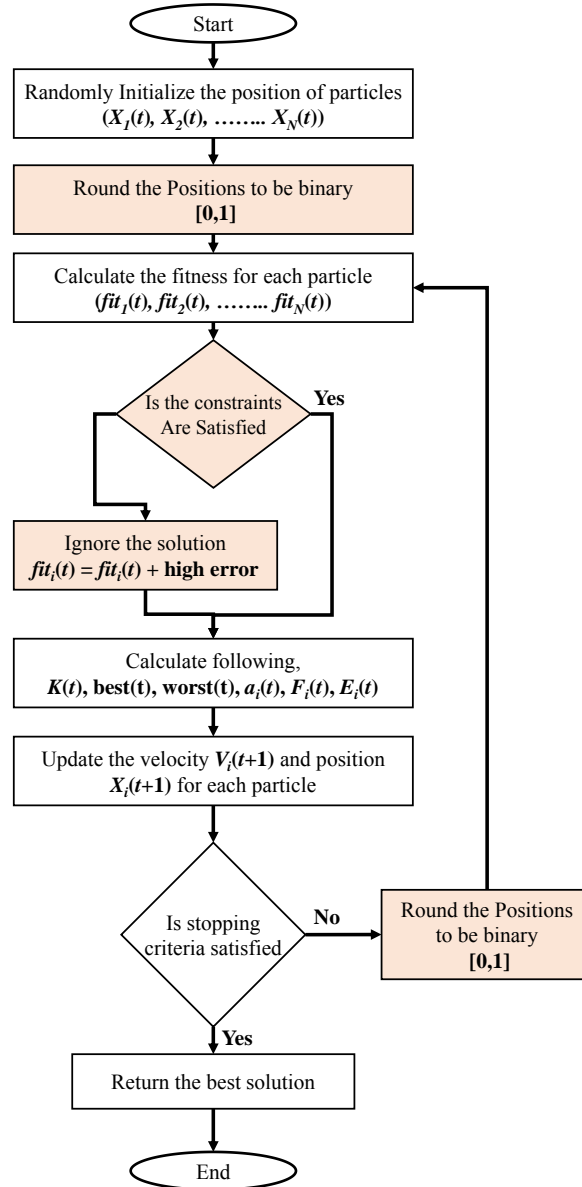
Start

Randomly Initialize the position of particles
$(X_1(t), X_2(t), \ldots\ldots.. X_N(t))$

Round the Positions to be binary
[0,1]

Calculate the fitness for each particle
$(fit_1(t), fit_2(t), \ldots\ldots.. fit_N(t))$

Is the constraints Are Satisfied

Yes

Ignore the solution
$fit_i(t) = fit_i(t)$ + high error

Calculate following,
$K(t)$, best(t), worst(t), $a_i(t)$, $F_i(t)$, $E_i(t)$

Update the velocity $V_i(t+1)$ and position $X_i(t+1)$ for each particle

Is stopping criteria satisfied

No

Round the Positions to be binary
[0,1]

Yes

Return the best solution

End